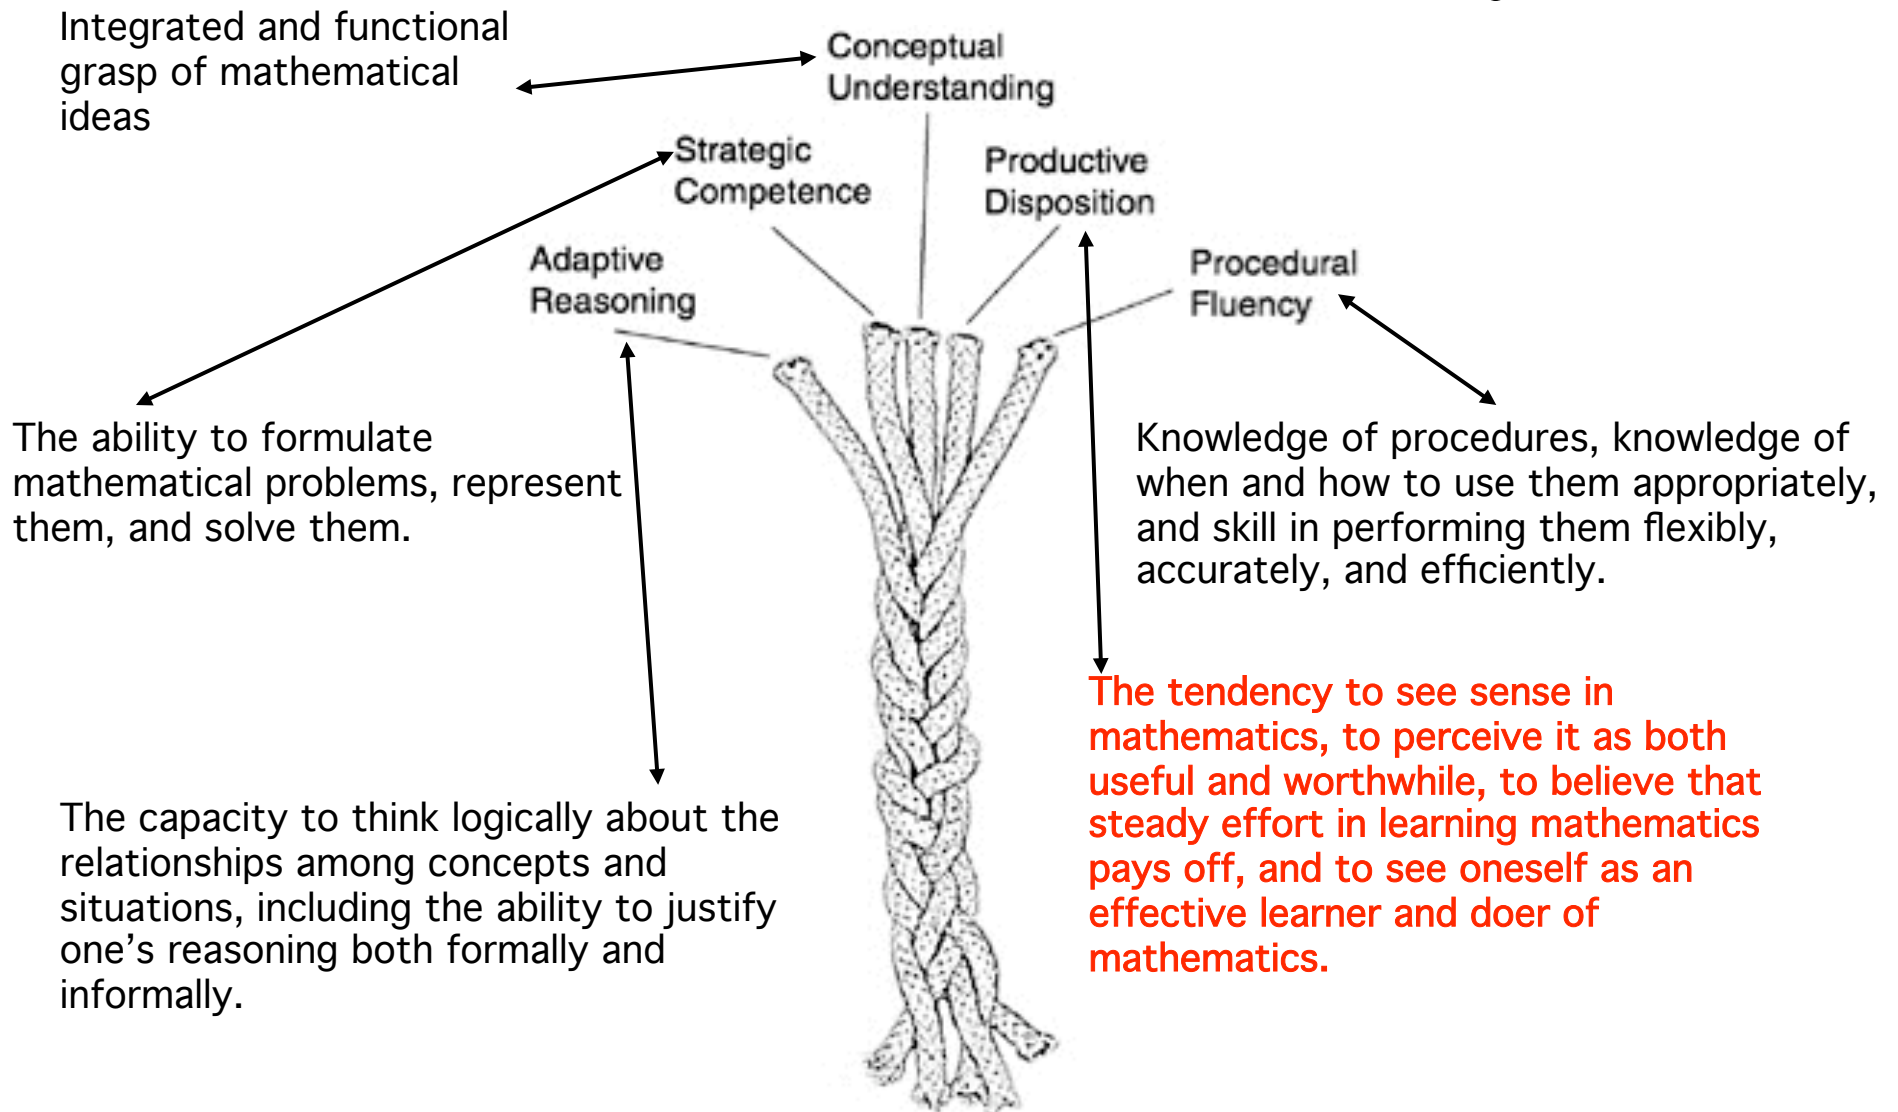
Integrated and functional grasp of mathematical ideas

Conceptual Understanding

Strategic Competence

Productive Disposition

Adaptive Reasoning

Procedural Fluency

The ability to formulate mathematical problems, represent them, and solve them.

Knowledge of procedures, knowledge of when and how to use them appropriately, and skill in performing them flexibly, accurately, and efficiently.

The tendency to see sense in mathematics, to perceive it as both useful and worthwhile, to believe that steady effort in learning mathematics pays off, and to see oneself as an effective learner and doer of mathematics.

The capacity to think logically about the relationships among concepts and situations, including the ability to justify one's reasoning both formally and informally.